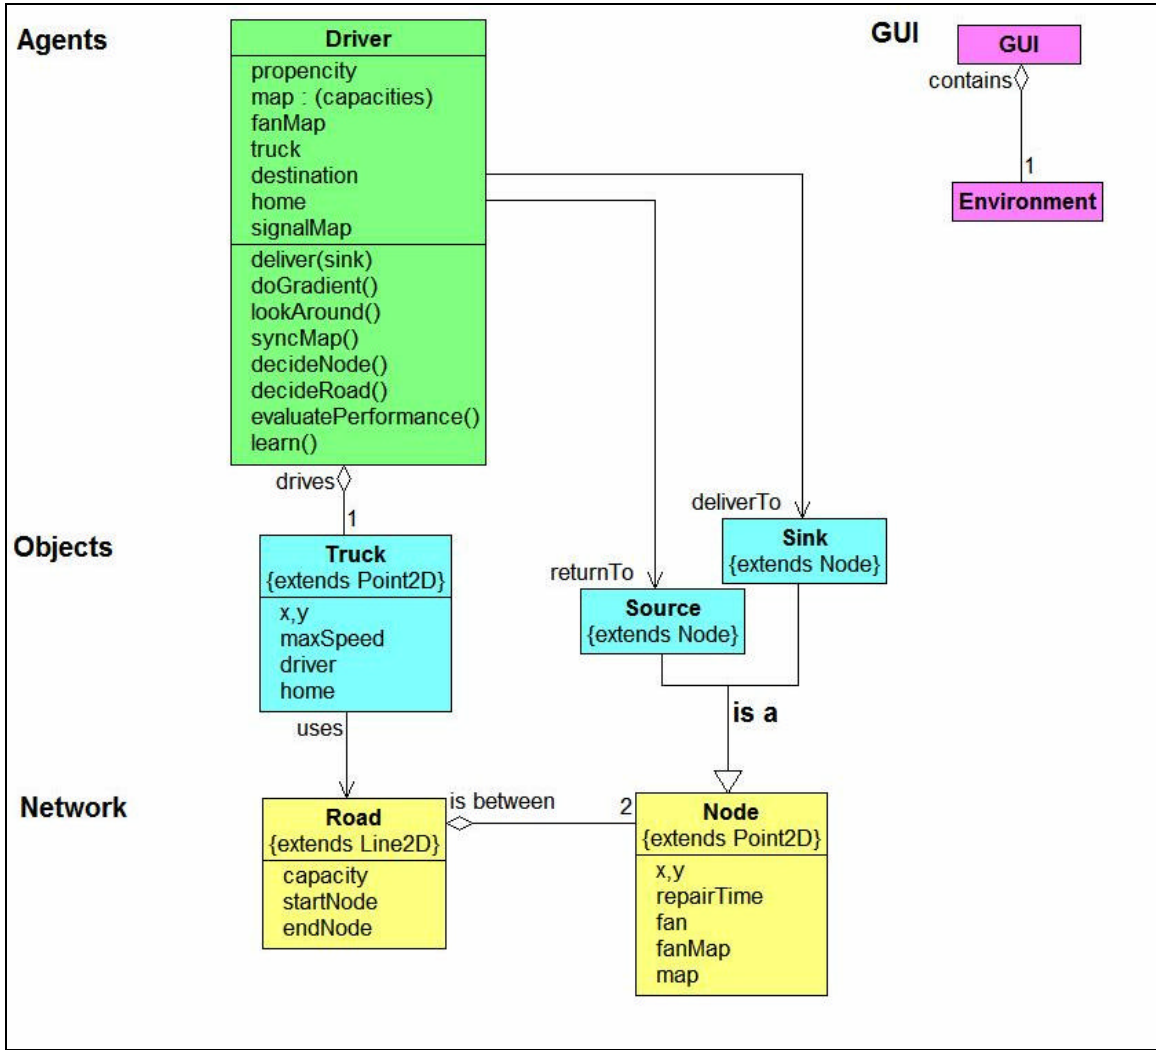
Agents

Driver
propencity
map : (capacities)
fanMap
truck
destination
home
signalMap
deliver(sink)
doGradient()
lookAround()
syncMap()
decideNode()
decideRoad()
evaluatePerformance()
learn()

GUI

GUI
contains
1
Environment

drives
1

Objects

Truck
{extends Point2D}
x,y
maxSpeed
driver
home

deliverTo
Sink
{extends Node}

returnTo
Source
{extends Node}

is a

uses

Network

Road
{extends Line2D}
capacity
startNode
endNode

is between
2

Node
{extends Point2D}
x,y
repairTime
fan
fanMap
map